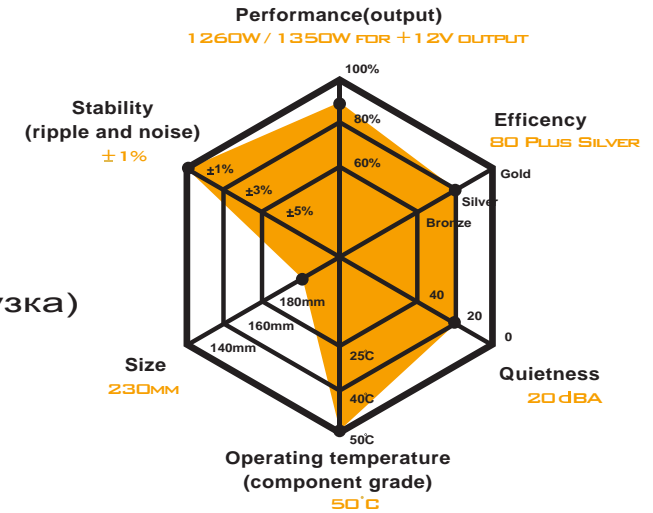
Performance(output)
1260W / 1350W FOR +12V OUTPUT

100%
80%
60%

Stability
(ripple and noise)
±1%

±1%
±3%
±5%

Efficency
80 PLUS SILVER

Gold
Silver
Bronze

узка)

180mm
160mm
140mm

40
20
0

Size
230MM

25°C
40°C
50°C

Quietness
20dBA

Operating temperature
(component grade)
50°C